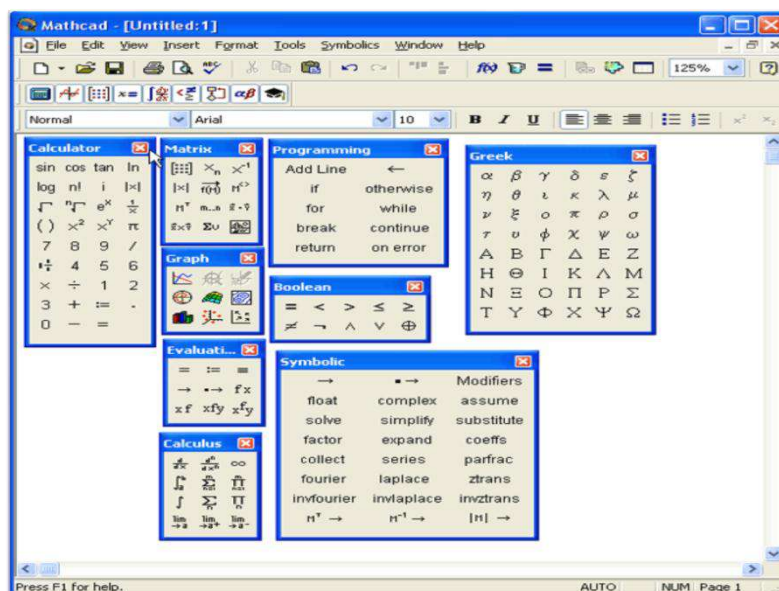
Mathcad - [Untitled:1]

File Edit View Insert Format Tools Symbolics Window Help

125%

Normal Arial 10 B I U

Calculator
sin cos tan ln
log n! i |x|
$e^x$ $\frac{1}{x}$
( ) $x^2$ $x^Y$ π
7 8 9 /
4 5 6
× ÷ 1 2
3 + := .
0 − =

Matrix
$x_n$ $x^{-1}$
|x| $M^T$
Σv

Graph

Evaluati...
= := ≡
→ fx
xf xfy $x^fy$

Calculus
∞
$\lim_{\to a}$ $\lim_{\to a^+}$ $\lim_{\to a^-}$

Programming
Add Line ←
if otherwise
for while
break continue
return on error

Boolean
= < > ≤ ≥
≠ ¬ ∧ ∨ ⊕

Greek
α β γ δ ε ζ
η θ ι κ λ μ
ν ξ ο π ρ σ
τ υ φ χ ψ ω
Α Β Γ Δ Ε Ζ
Η Θ Ι Κ Λ Μ
Ν Ξ Ο Π Ρ Σ
Τ Υ Φ Χ Ψ Ω

Symbolic
→ ▪→ Modifiers
float complex assume
solve simplify substitute
factor expand coeffs
collect series parfrac
fourier laplace ztrans
invfourier invlaplace invztrans
$M^T$ → $M^{-1}$ → |M| →

Press F1 for help. AUTO NUM Page 1